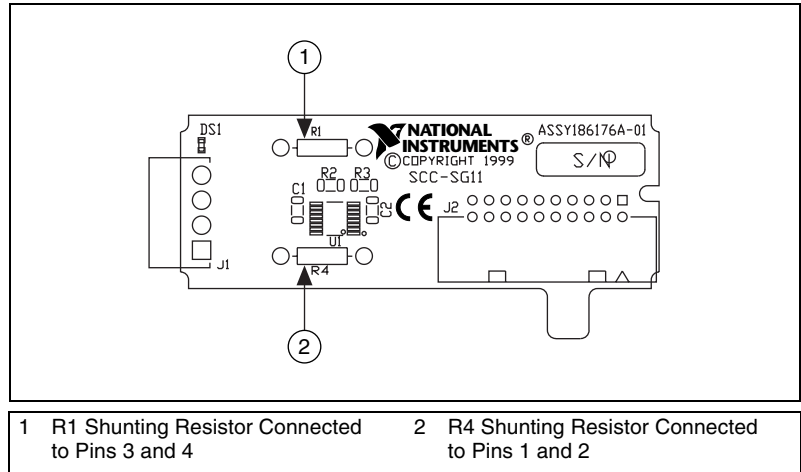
1

DS1

R1

NATIONAL INSTRUMENTS®

ASSY186176A-01

©COPYRIGHT 1999

S/N

R2 R3

SCC-SG11

C1

C2

CE

J2

U1

J1

R4

2

1 R1 Shunting Resistor Connected to Pins 3 and 4

2 R4 Shunting Resistor Connected to Pins 1 and 2